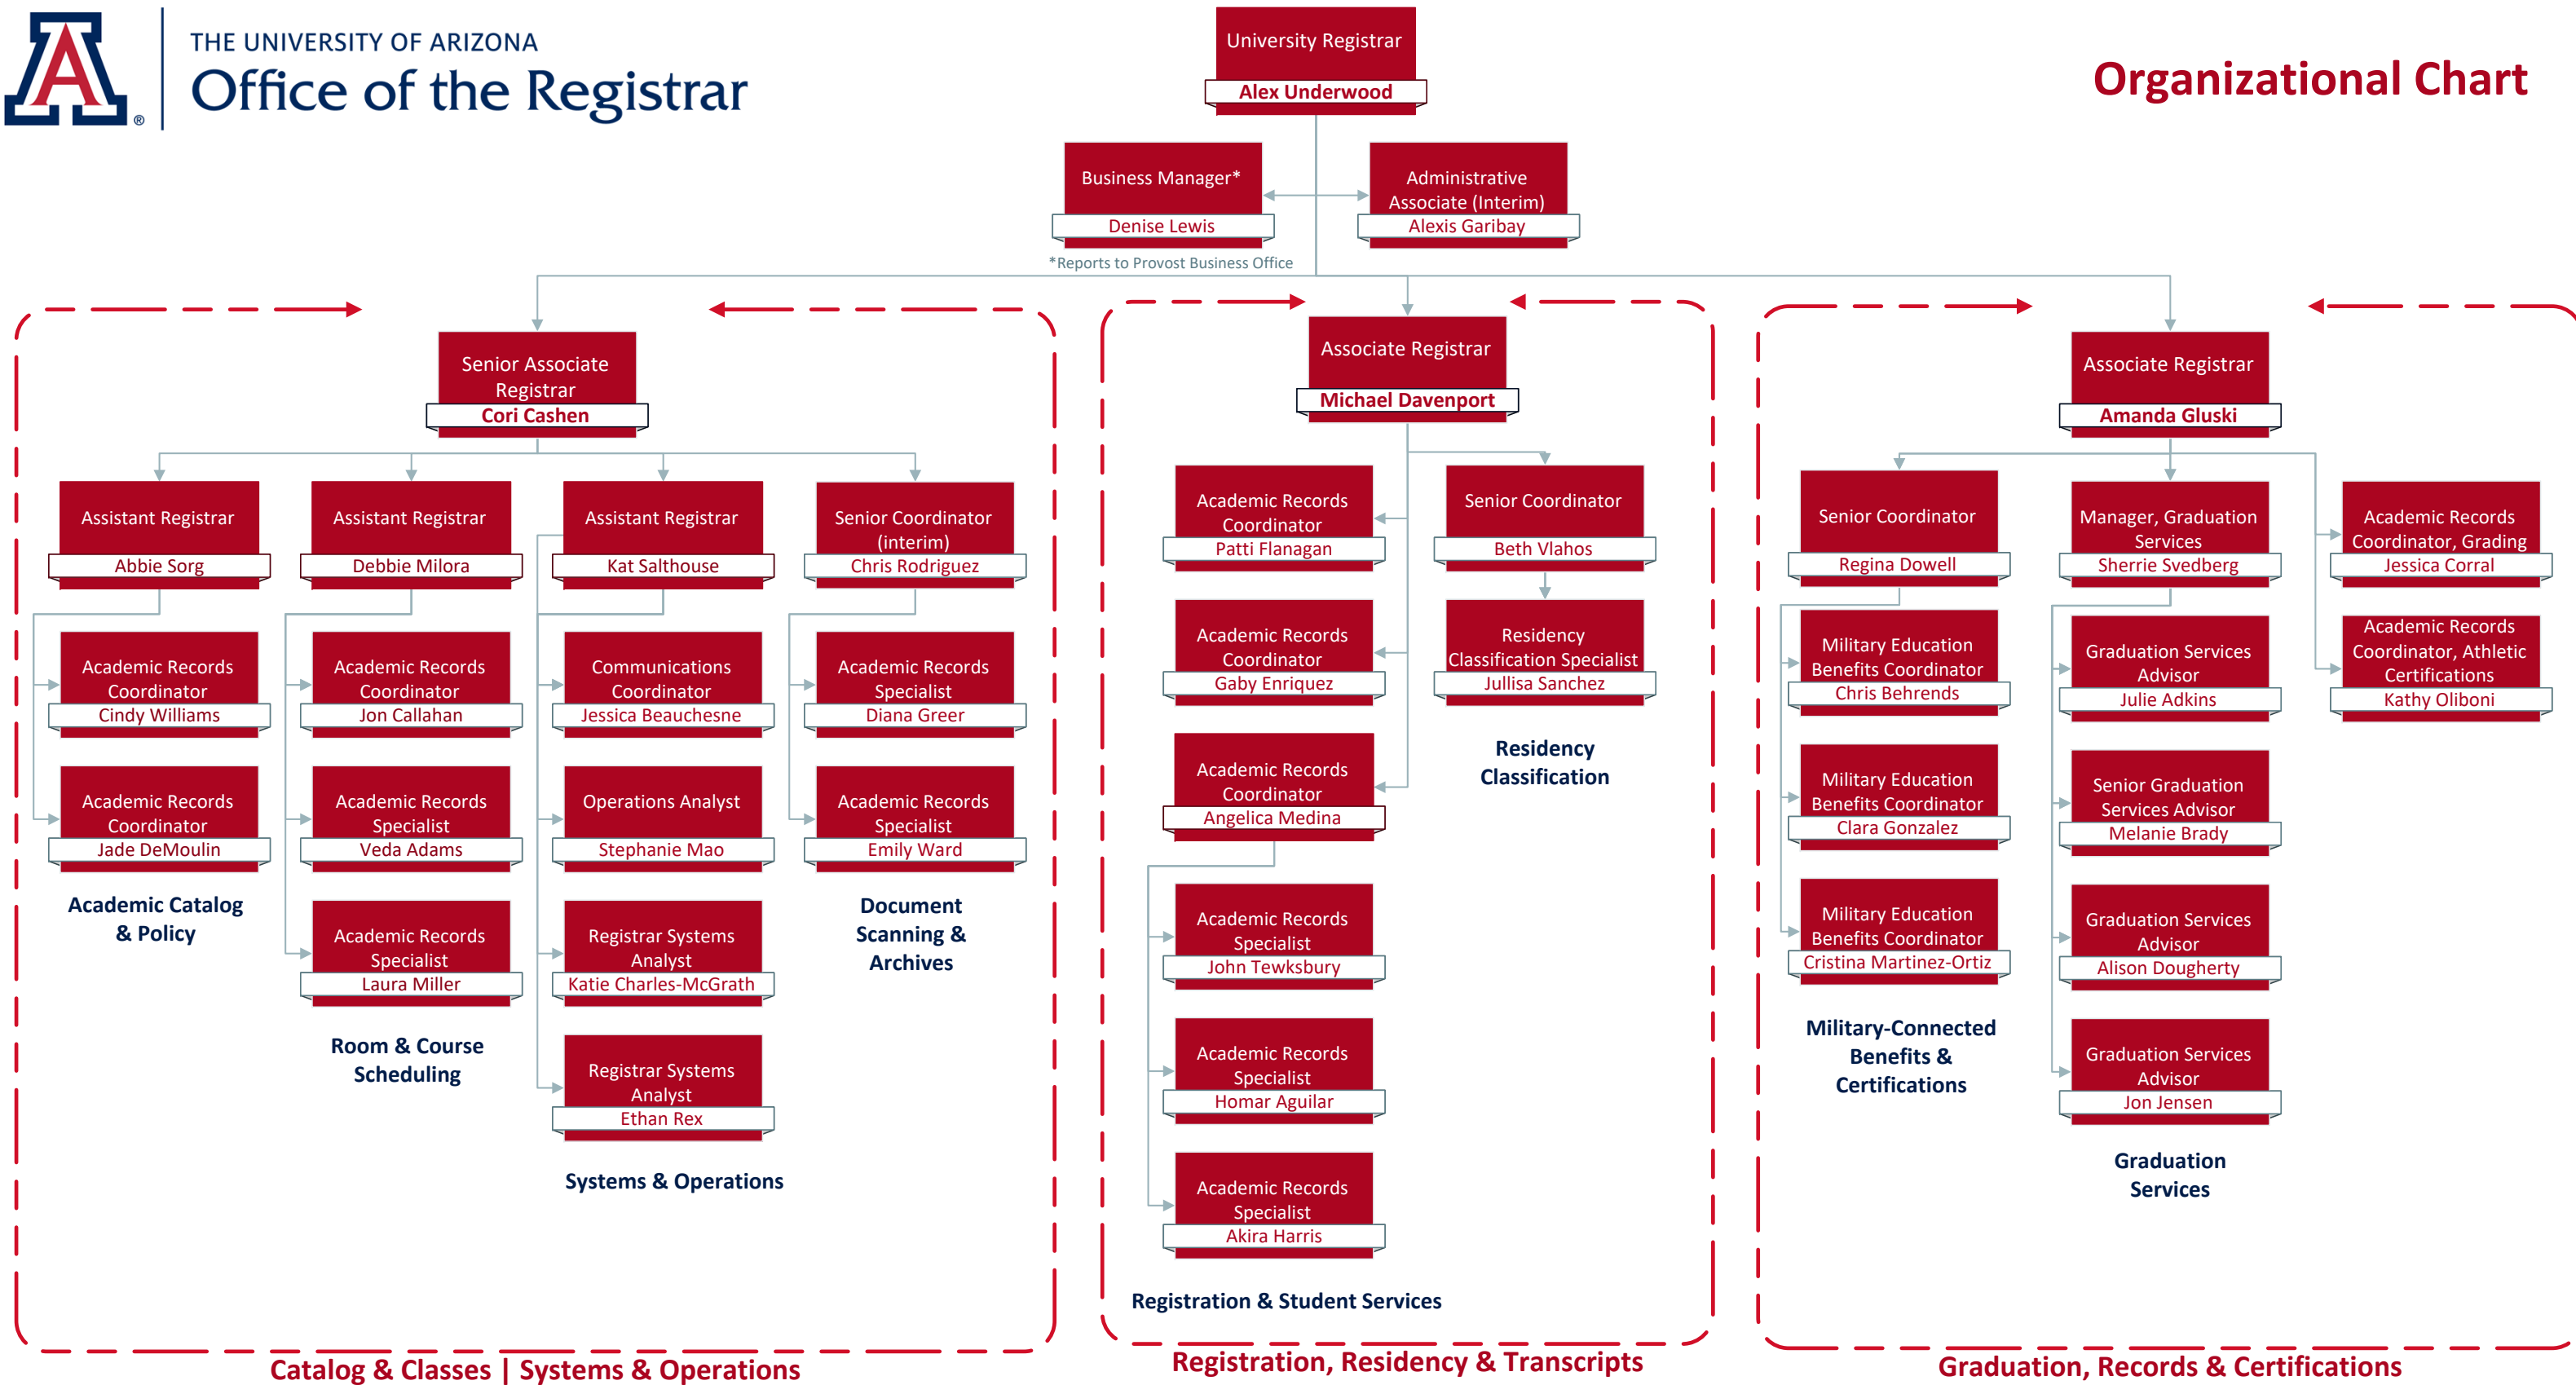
THE UNIVERSITY OF ARIZONA
Office of the Registrar

Organizational Chart

University Registrar
Alex Underwood

Business Manager*
Denise Lewis

Administrative Associate (Interim)
Alexis Garibay

*Reports to Provost Business Office

Senior Associate Registrar
Cori Cashen

Assistant Registrar
Abbie Sorg

Academic Records Coordinator
Cindy Williams

Academic Records Coordinator
Jade DeMoulin

Academic Catalog & Policy

Assistant Registrar
Debbie Milora

Academic Records Coordinator
Jon Callahan

Academic Records Specialist
Veda Adams

Academic Records Specialist
Laura Miller

Room & Course Scheduling

Assistant Registrar
Kat Salthouse

Communications Coordinator
Jessica Beauchesne

Operations Analyst
Stephanie Mao

Registrar Systems Analyst
Katie Charles-McGrath

Registrar Systems Analyst
Ethan Rex

Systems & Operations

Senior Coordinator (interim)
Chris Rodriguez

Academic Records Specialist
Diana Greer

Academic Records Specialist
Emily Ward

Document Scanning & Archives

Catalog & Classes | Systems & Operations

Associate Registrar
Michael Davenport

Academic Records Coordinator
Patti Flanagan

Academic Records Coordinator
Gaby Enriquez

Academic Records Coordinator
Angelica Medina

Academic Records Specialist
John Tewksbury

Academic Records Specialist
Homar Aguilar

Academic Records Specialist
Akira Harris

Registration & Student Services

Senior Coordinator
Beth Vlahos

Residency Classification Specialist
Jullisa Sanchez

Residency Classification

Registration, Residency & Transcripts

Associate Registrar
Amanda Gluski

Senior Coordinator
Regina Dowell

Military Education Benefits Coordinator
Chris Behrends

Military Education Benefits Coordinator
Clara Gonzalez

Military Education Benefits Coordinator
Cristina Martinez-Ortiz

Military-Connected Benefits & Certifications

Manager, Graduation Services
Sherrie Svedberg

Graduation Services Advisor
Julie Adkins

Senior Graduation Services Advisor
Melanie Brady

Graduation Services Advisor
Alison Dougherty

Graduation Services Advisor
Jon Jensen

Graduation Services

Academic Records Coordinator, Grading
Jessica Corral

Academic Records Coordinator, Athletic Certifications
Kathy Oliboni

Graduation, Records & Certifications